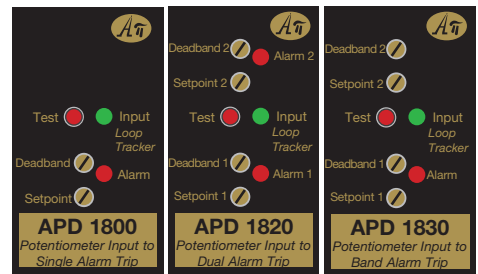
Aπ

Test Input
Loop Tracker
Deadband
Alarm
Setpoint

APD 1800
Potentiometer Input to Single Alarm Trip

Aπ

Deadband 2
Alarm 2
Setpoint 2
Test Input
Loop Tracker
Deadband 1
Setpoint 1
Alarm 1

APD 1820
Potentiometer Input to Dual Alarm Trip

Aπ

Deadband 2
Setpoint 2
Test Input
Loop Tracker
Deadband 1
Alarm
Setpoint 1

APD 1830
Potentiometer Input to Band Alarm Trip